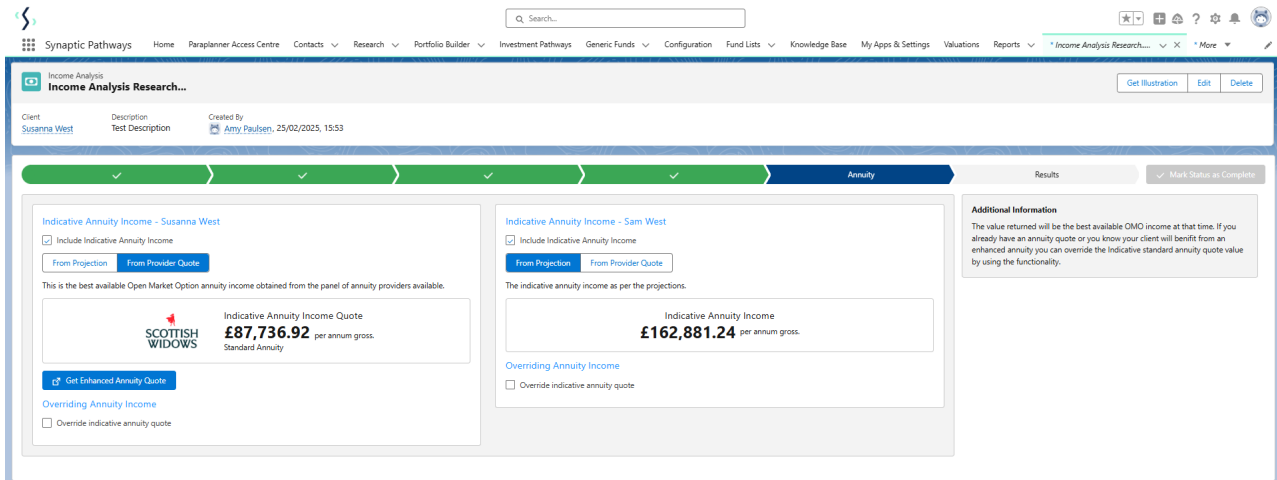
Search...

Synaptic Pathways Home Paraplanner Access Centre Contacts Research Portfolio Builder Investment Pathways Generic Funds Configuration Fund Lists Knowledge Base My Apps & Settings Valuations Reports * Income Analysis Research.... * More

Income Analysis
Income Analysis Research...

Get Illustration Edit Delete

Client
Susanna West

Description
Test Description

Created By
Amy Paulsen, 25/02/2025, 15:53

Annuity Results Mark Status as Complete

Indicative Annuity Income - Susanna West

Include Indicative Annuity Income

From Projection From Provider Quote

This is the best available Open Market Option annuity income obtained from the panel of annuity providers available.

SCOTTISH WIDOWS

Indicative Annuity Income Quote
£87,736.92 per annum gross.
Standard Annuity

Get Enhanced Annuity Quote

Overriding Annuity Income

Override indicative annuity quote

Indicative Annuity Income - Sam West

Include Indicative Annuity Income

From Projection From Provider Quote

The indicative annuity income as per the projections.

Indicative Annuity Income
£162,881.24 per annum gross.

Overriding Annuity Income

Override indicative annuity quote

Additional Information

The value returned will be the best available OMO income at that time. If you already have an annuity quote or you know your client will benifit from an enhanced annuity you can override the Indicative standard annuity quote value by using the functionality.